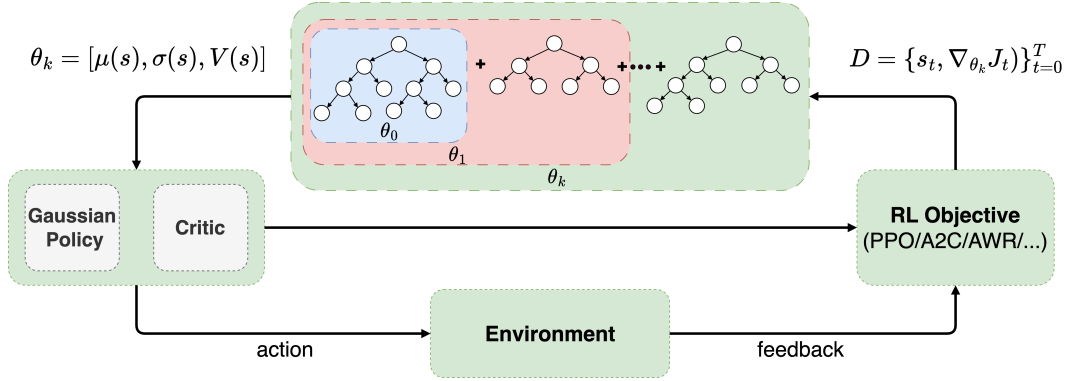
$\theta_k = [\mu(s), \sigma(s), V(s)]$

+ +.... +

$\theta_0$

$\theta_1$

$\theta_k$

$D = \{s_t, \nabla_{\theta_k} J_t\}_{t=0}^{T}$

Gaussian Policy

Critic

RL Objective (PPO/A2C/AWR/...)

Environment

action

feedback